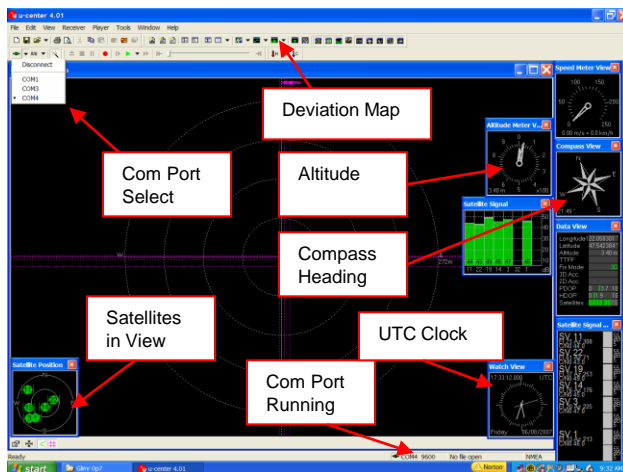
u-center 4.01

File Edit View Receiver Player Tools Window Help

Disconnect

COM1
COM3
COM4

Deviation Map

Com Port Select

Altitude

Altitude Meter V...

Speed Meter View

Compass View

Satellite Signal

Compass Heading

Data View

Longitude
Latitude
Altitude
TTFF
Fix Mode
3D Acc.
2D Acc.
PDOP
HDOP
Satellites

Satellites in View

UTC Clock

Satellite Signal ...

Satellite Position

Com Port Running

Watch View

UTC

Friday

Ready

COM4 9600

No file open

NMEA

start

u-center 4.01

Norton

9:32 AM